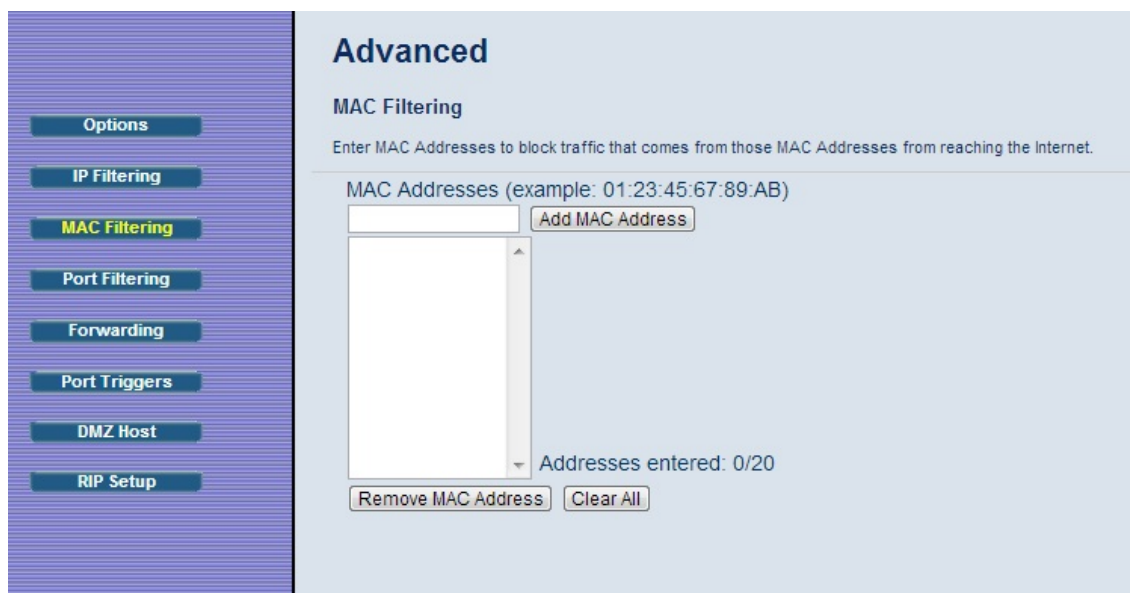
Options

IP Filtering

MAC Filtering

Port Filtering

Forwarding

Port Triggers

DMZ Host

RIP Setup

Advanced

MAC Filtering

Enter MAC Addresses to block traffic that comes from those MAC Addresses from reaching the Internet.

MAC Addresses (example: 01:23:45:67:89:AB)

Add MAC Address

Addresses entered: 0/20

Remove MAC Address

Clear All